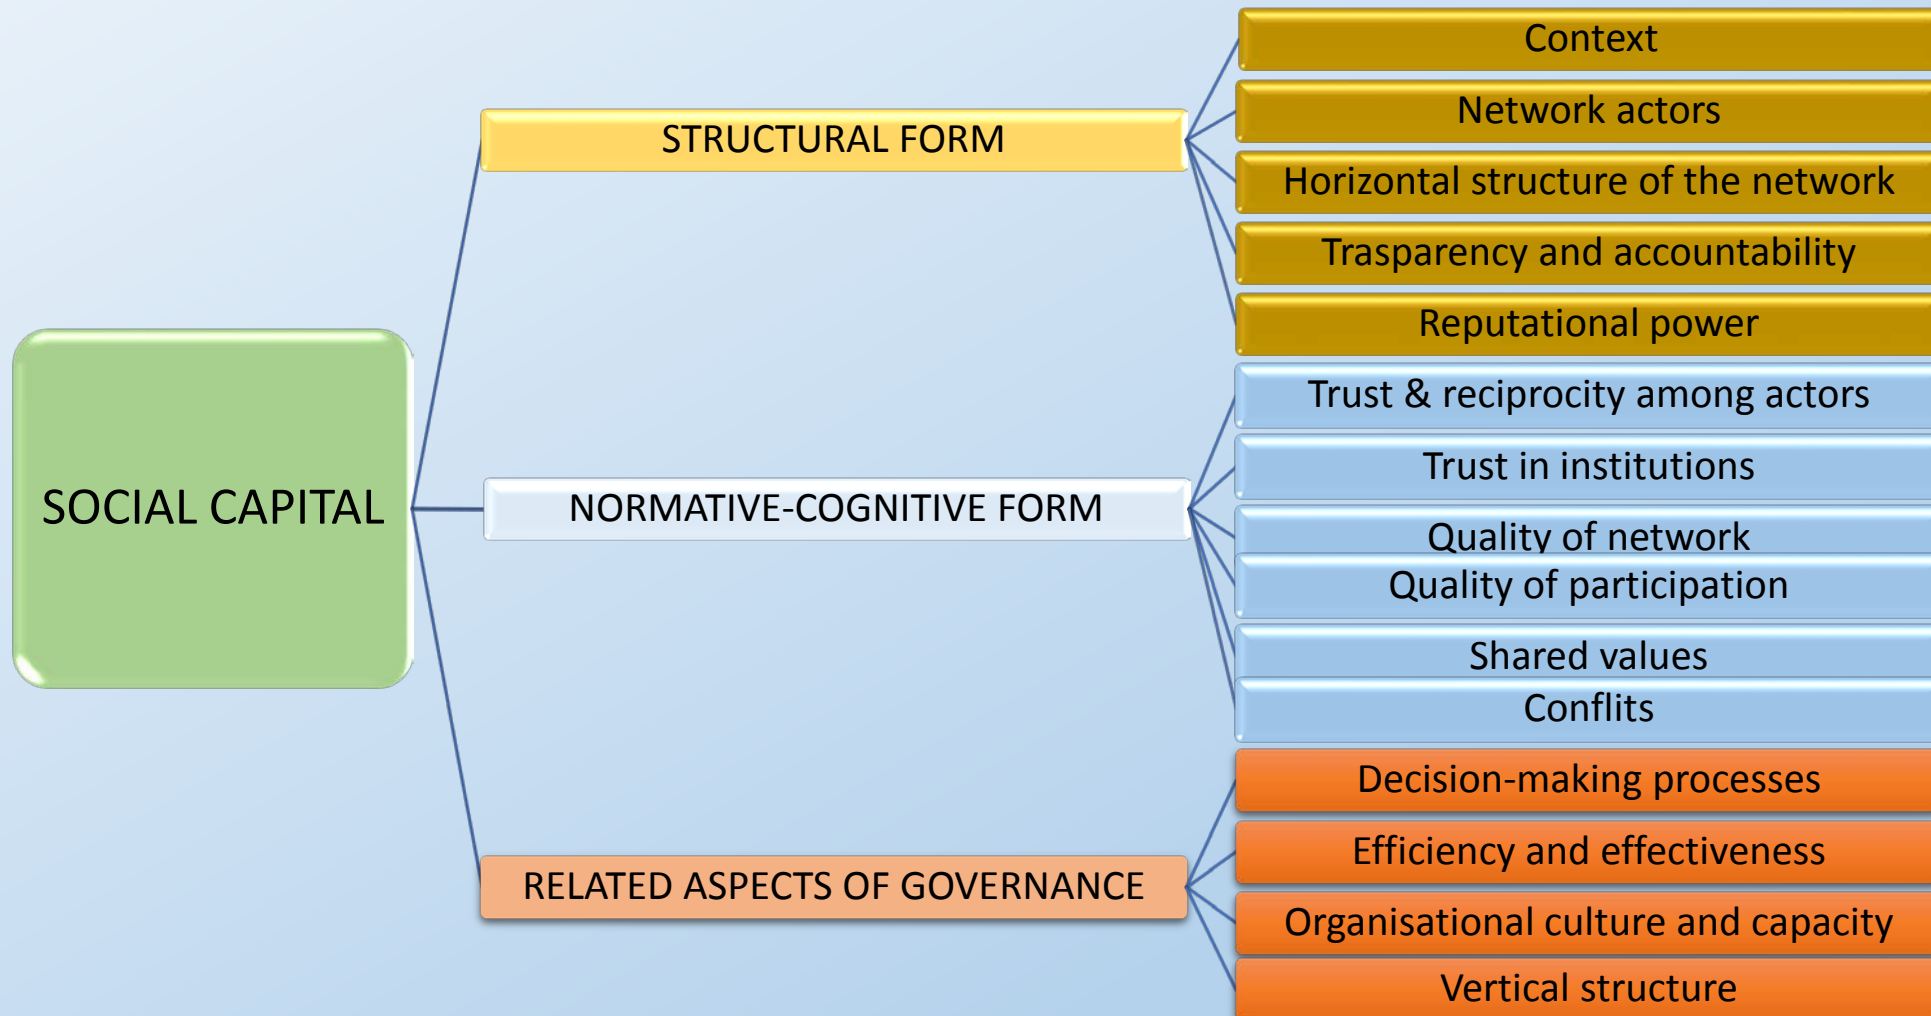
SOCIAL CAPITAL

STRUCTURAL FORM

Context
Network actors
Horizontal structure of the network
Trasparency and accountability
Reputational power

NORMATIVE-COGNITIVE FORM

Trust & reciprocity among actors
Trust in institutions
Quality of network
Quality of participation
Shared values
Conflits

RELATED ASPECTS OF GOVERNANCE

Decision-making processes
Efficiency and effectiveness
Organisational culture and capacity
Vertical structure